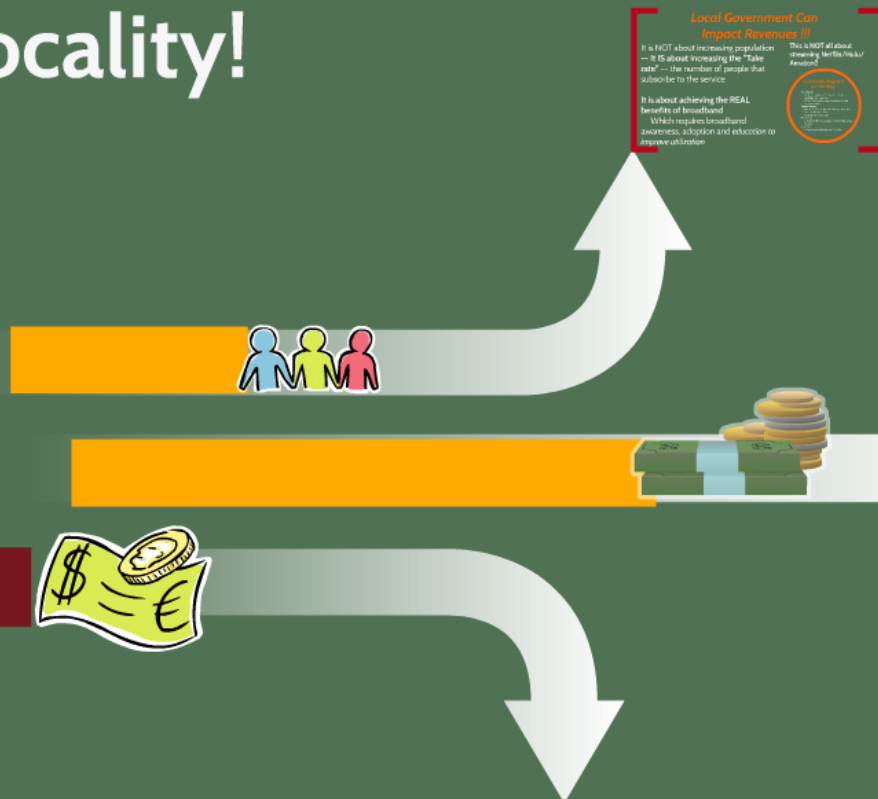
ocality!

Local Government Can Impact Revenues !!!

It is NOT about increasing population -- It IS about increasing the "Take rate" -- the number of people that subscribe to the service

It is about achieving the REAL benefits of broadband

Which requires broadband awareness, adoption and education to improve utilization

This is NOT all about streaming Netflix/Hulu/Amazon!

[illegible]